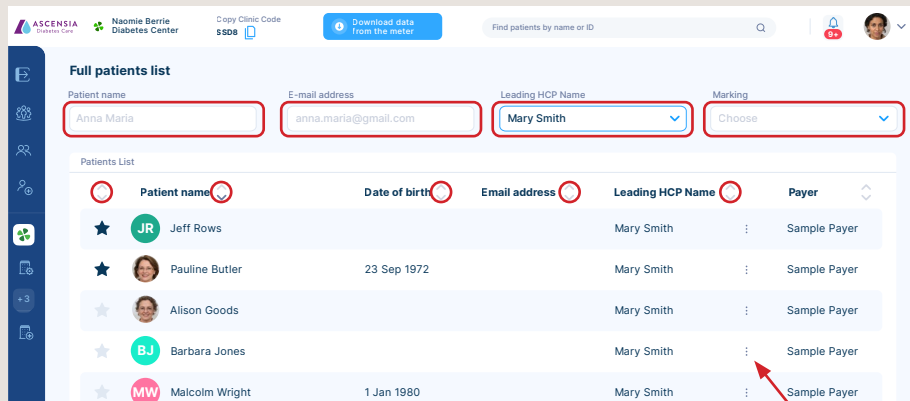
ASCENSIA Diabetes Care

Naomie Berrie Diabetes Center

Copy Clinic Code
SSD8

Download data from the meter

Find patients by name or ID

9+

+3

Full patients list

Patient name
Anna Maria

E-mail address
anna.maria@gmail.com

Leading HCP Name
Mary Smith

Marking
Choose

Patients List

| | Patient name | Date of birth | Email address | Leading HCP Name | | Payer |
|---|---|---|---|---|---|---|
| | JR Jeff Rows | | | Mary Smith | ⋮ | Sample Payer |
| | Pauline Butler | 23 Sep 1972 | | Mary Smith | ⋮ | Sample Payer |
| | Alison Goods | | | Mary Smith | ⋮ | Sample Payer |
| | BJ Barbara Jones | | | Mary Smith | ⋮ | Sample Payer |
| | MW Malcolm Wright | 1 Jan 1980 | | Mary Smith | | Sample Payer |